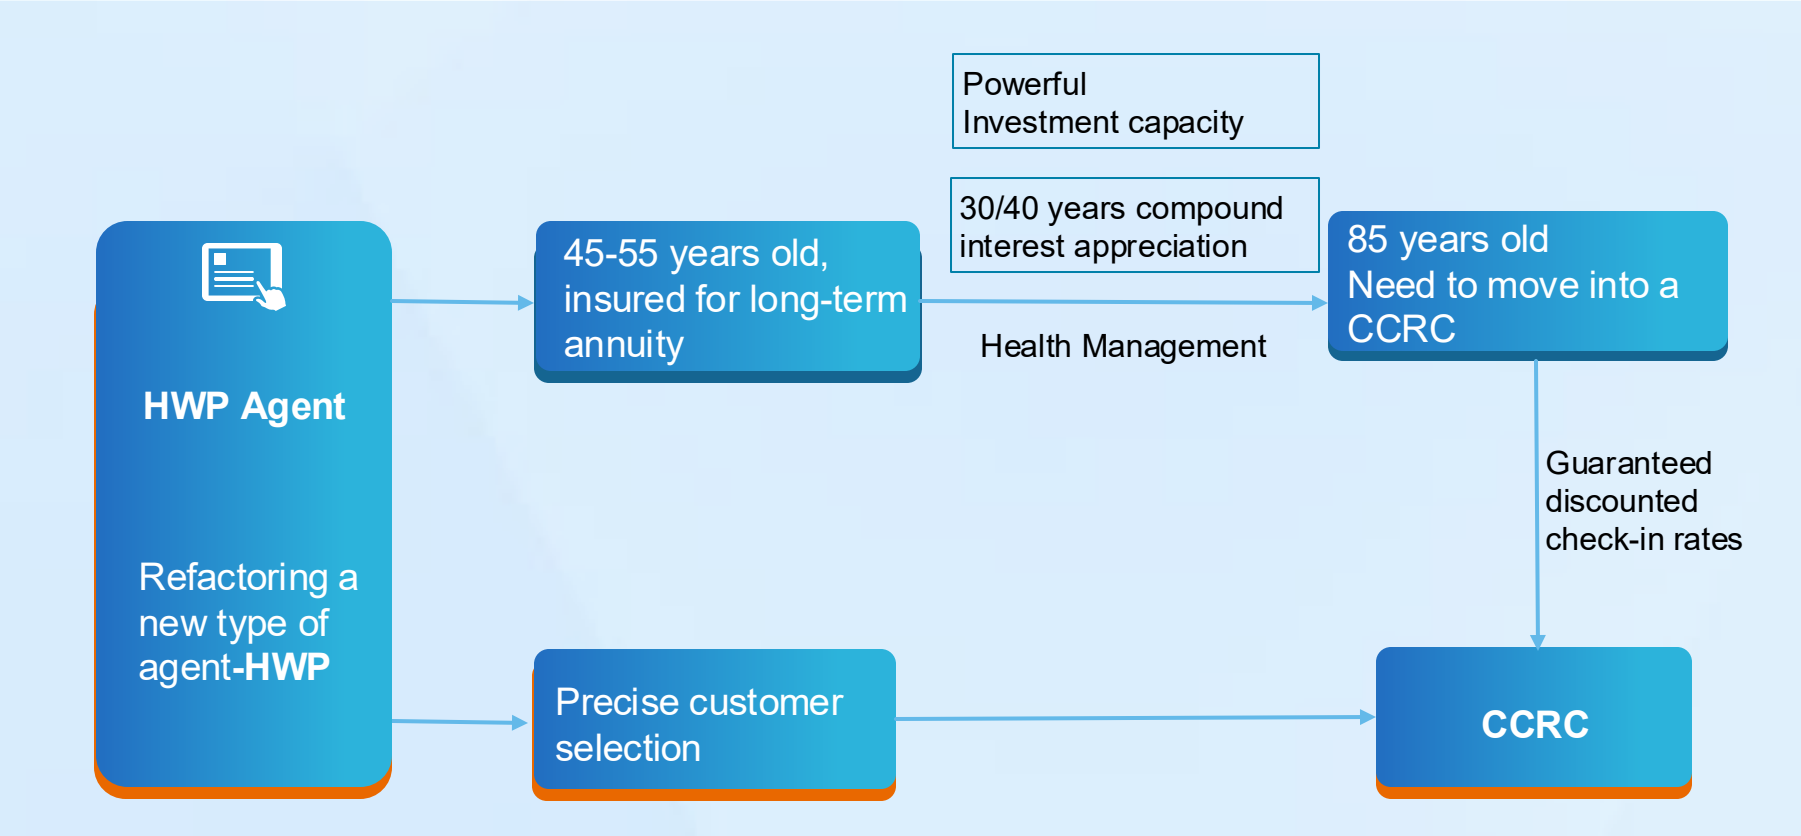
HWP Agent

Refactoring a new type of agent-HWP

45-55 years old, insured for long-term annuity

Powerful
Investment capacity

30/40 years compound interest appreciation

Health Management

85 years old
Need to move into a CCRC

Guaranteed discounted check-in rates

Precise customer selection

CCRC